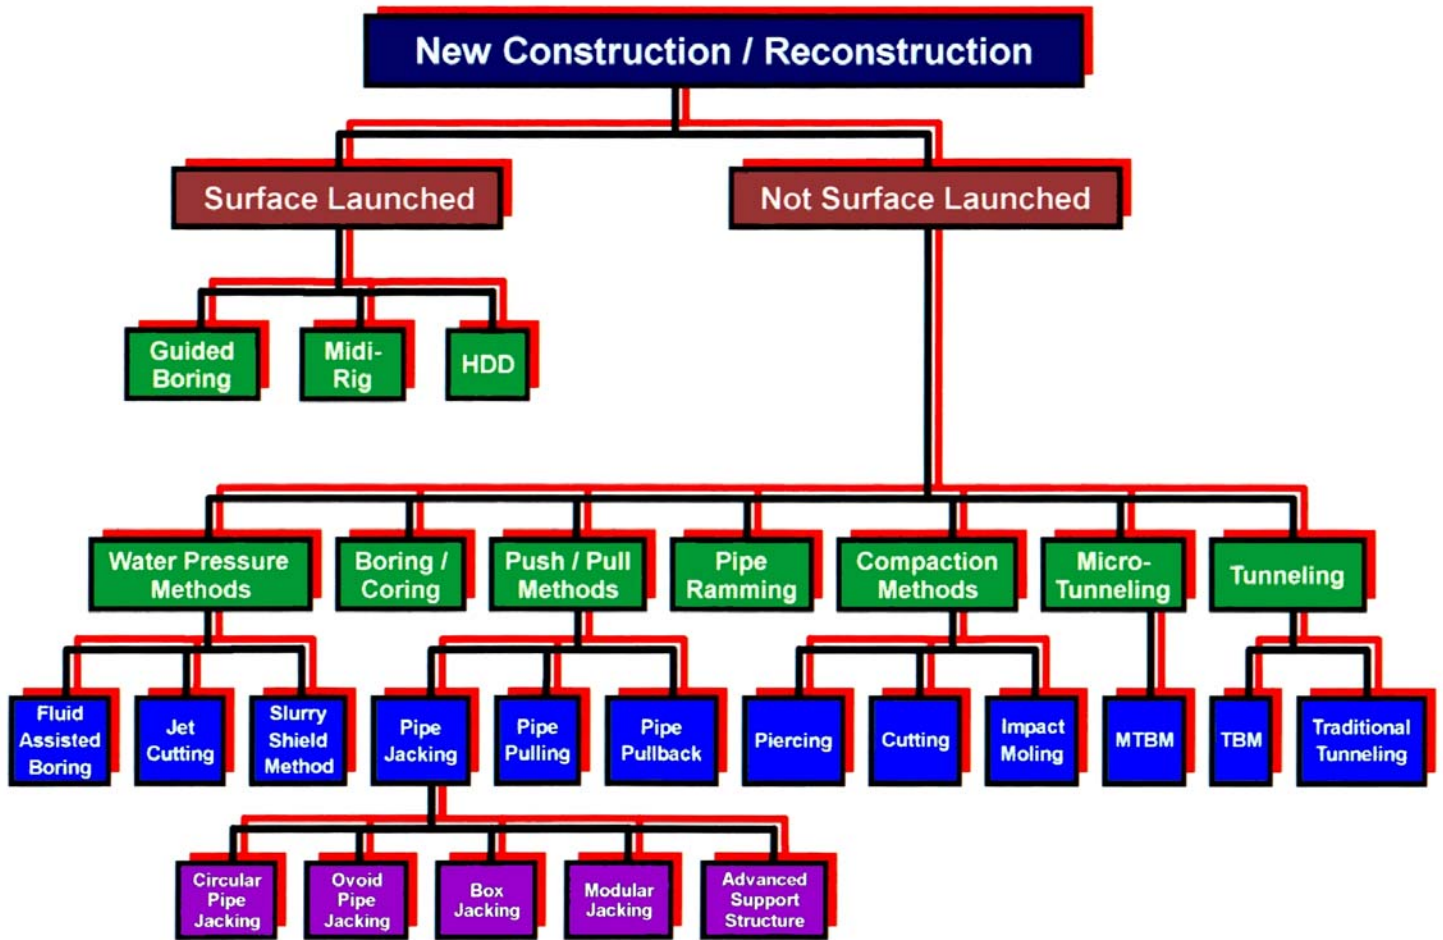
New Construction / Reconstruction

Surface Launched

Not Surface Launched

Guided Boring

Midi-Rig

HDD

Water Pressure Methods

Boring / Coring

Push / Pull Methods

Pipe Ramming

Compaction Methods

Micro-Tunneling

Tunneling

Fluid Assisted Boring

Jet Cutting

Slurry Shield Method

Pipe Jacking

Pipe Pulling

Pipe Pullback

Piercing

Cutting

Impact Moling

MTBM

TBM

Traditional Tunneling

Circular Pipe Jacking

Ovoid Pipe Jacking

Box Jacking

Modular Jacking

Advanced Support Structure